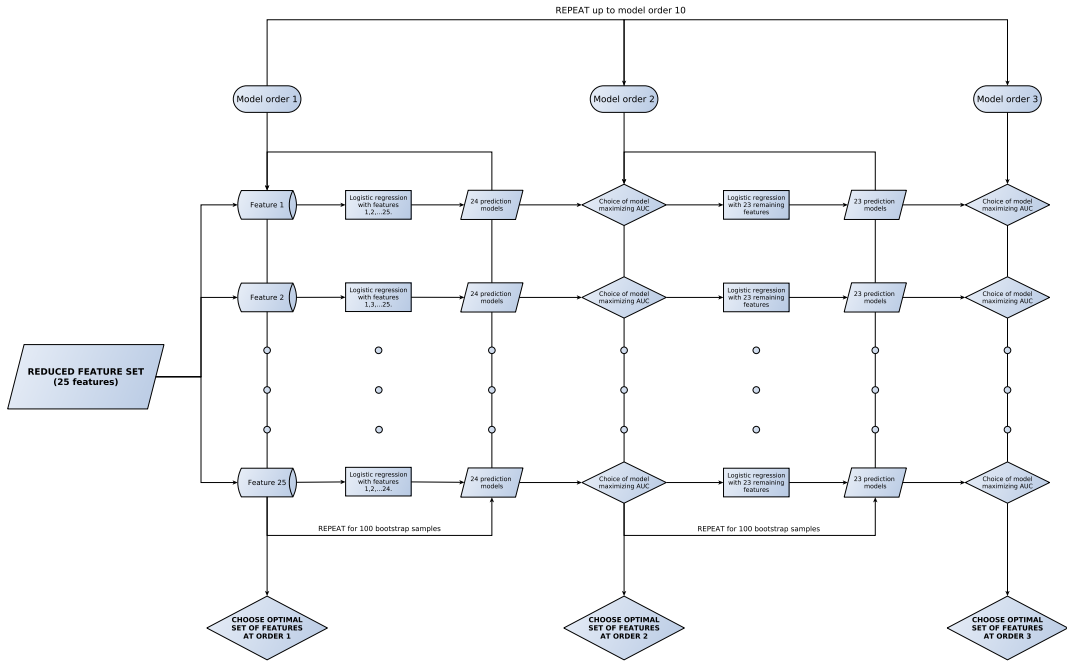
REPEAT up to model order 10

Model order 1

Model order 2

Model order 3

REDUCED FEATURE SET (25 features)

Feature 1

Logistic regression with features 1,2,...25.

24 prediction models

Choice of model maximizing AUC

Logistic regression with 23 remaining features

23 prediction models

Choice of model maximizing AUC

Feature 2

Logistic regression with features 1,3,...25.

24 prediction models

Choice of model maximizing AUC

Logistic regression with 23 remaining features

23 prediction models

Choice of model maximizing AUC

Feature 25

Logistic regression with features 1,2,...24.

24 prediction models

Choice of model maximizing AUC

Logistic regression with 23 remaining features

23 prediction models

Choice of model maximizing AUC

REPEAT for 100 bootstrap samples

REPEAT for 100 bootstrap samples

CHOOSE OPTIMAL SET OF FEATURES AT ORDER 1

CHOOSE OPTIMAL SET OF FEATURES AT ORDER 2

CHOOSE OPTIMAL SET OF FEATURES AT ORDER 3